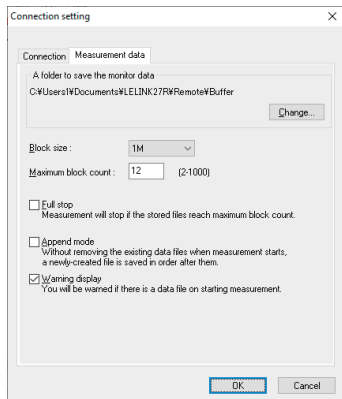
Connection setting

Connection | Measurement data

A folder to save the monitor data

C:¥Users1¥Documents¥LELINK27R¥Remote¥Buffer

Change...

Block size : 1M

Maximum block count : 12 (2-1000)

Full stop
Measurement will stop if the stored files reach maximum block count.

Append mode
Without removing the existing data files when measurement starts, a newly-created file is saved in order after them.

Warning display
You will be warned if there is a data file on starting measurement.

OK Cancel